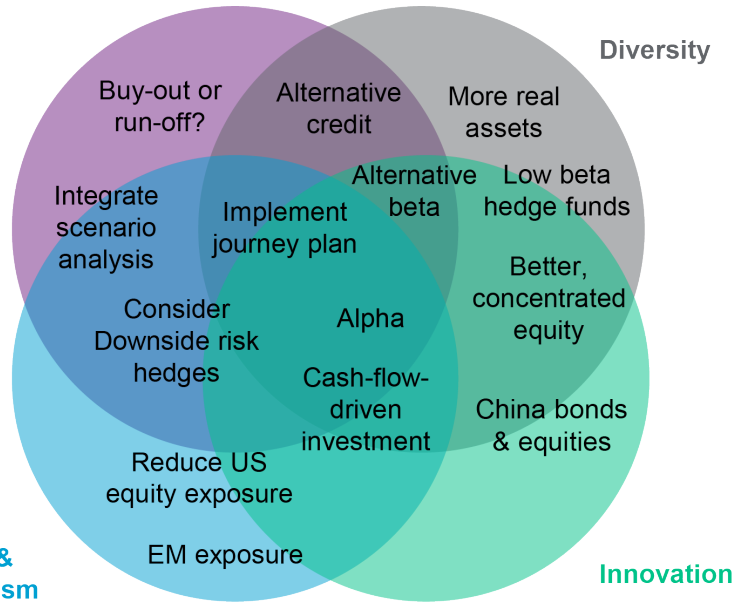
Diversity

Buy-out or run-off?

Alternative credit

More real assets

Integrate scenario analysis

Implement journey plan

Alternative beta

Low beta hedge funds

Better, concentrated equity

Consider Downside risk hedges

Alpha

Cash-flow-driven investment

China bonds & equities

Reduce US equity exposure

EM exposure

&

sm

Innovation